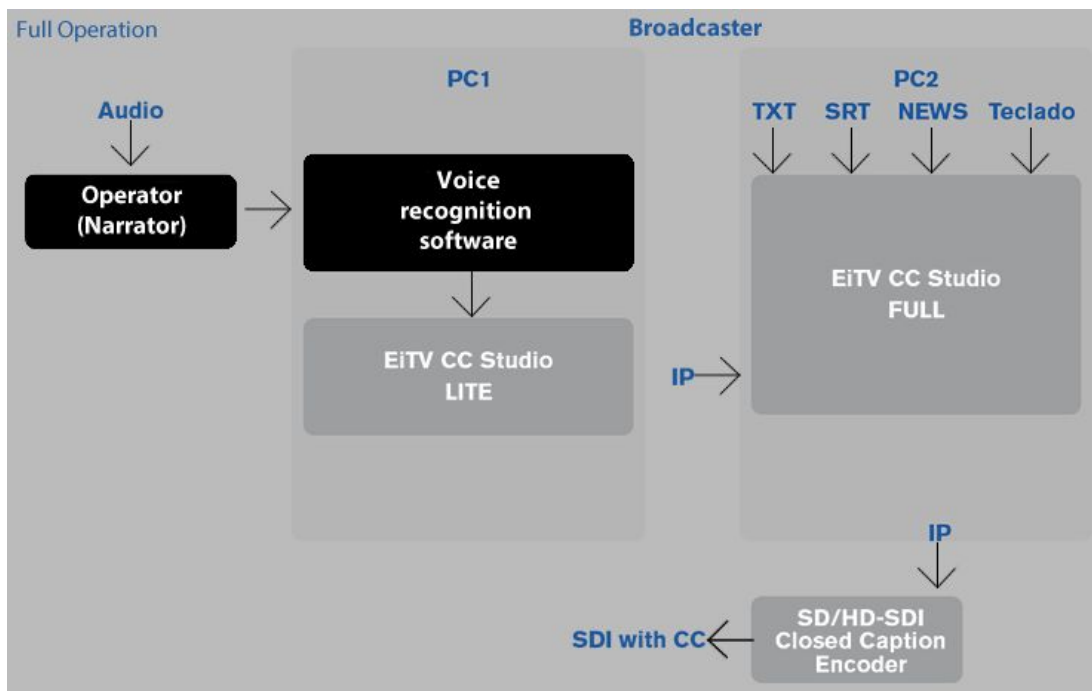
Full Operation

Broadcaster

Audio

Operator (Narrator)

PC1

Voice recognition software

EiTV CC Studio LITE

PC2

TXT

SRT

NEWS

Teclado

EiTV CC Studio FULL

IP

IP

SDI with CC

SD/HD-SDI Closed Caption Encoder